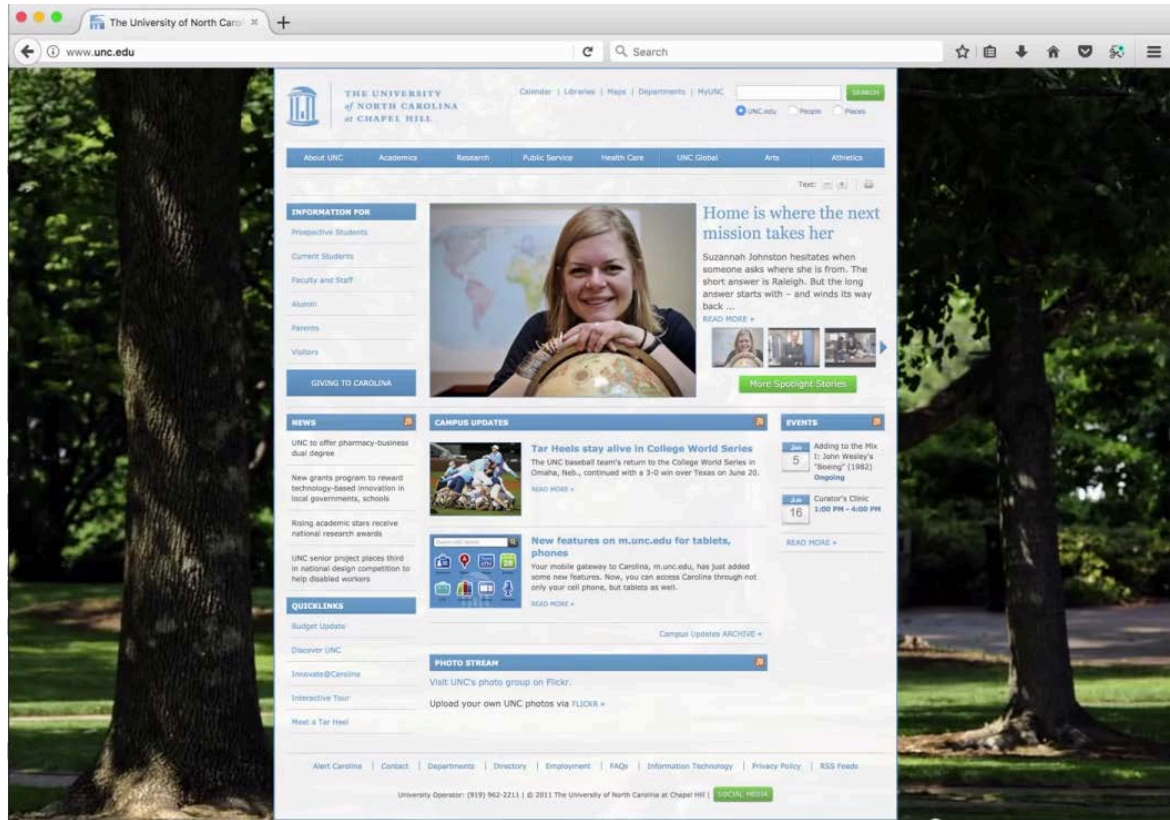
The University of North Caro

www.unc.edu

Search

THE UNIVERSITY of NORTH CAROLINA at CHAPEL HILL

Calendar | Libraries | Maps | Departments | MyUNC

SEARCH

UNC.edu People Places

About UNC | Academics | Research | Public Service | Health Care | UNC Global | Arts | Athletics

Text:

INFORMATION FOR

Prospective Students

Current Students

Faculty and Staff

Alumni

Parents

Visitors

GIVING TO CAROLINA

Home is where the next mission takes her

Suzannah Johnston hesitates when someone asks where she is from. The short answer is Raleigh. But the long answer starts with – and winds its way back ...

READ MORE »

More Spotlight Stories

NEWS

UNC to offer pharmacy-business dual degree

New grants program to reward technology-based innovation in local governments, schools

Rising academic stars receive national research awards

UNC senior project places third in national design competition to help disabled workers

QUICKLINKS

Budget Update

Discover UNC

Innovate@Carolina

Interactive Tour

Meet a Tar Heel

CAMPUS UPDATES

Tar Heels stay alive in College World Series

The UNC baseball team's return to the College World Series in Omaha, Neb., continued with a 3-0 win over Texas on June 20.

READ MORE »

New features on m.unc.edu for tablets, phones

Your mobile gateway to Carolina, m.unc.edu, has just added some new features. Now, you can access Carolina through not only your cell phone, but tablets as well.

READ MORE »

Campus Updates ARCHIVE »

PHOTO STREAM

Visit UNC's photo group on Flickr.

Upload your own UNC photos via FLICKR »

EVENTS

Jan 5 Adding to the Mix I: John Wesley's "Boeing" (1982) Ongoing

Jun 16 Curator's Clinic 1:00 PM - 4:00 PM

READ MORE »

Alert Carolina | Contact | Departments | Directory | Employment | FAQs | Information Technology | Privacy Policy | RSS Feeds

University Operator: (919) 962-2211 | © 2011 The University of North Carolina at Chapel Hill | SOCIAL MEDIA